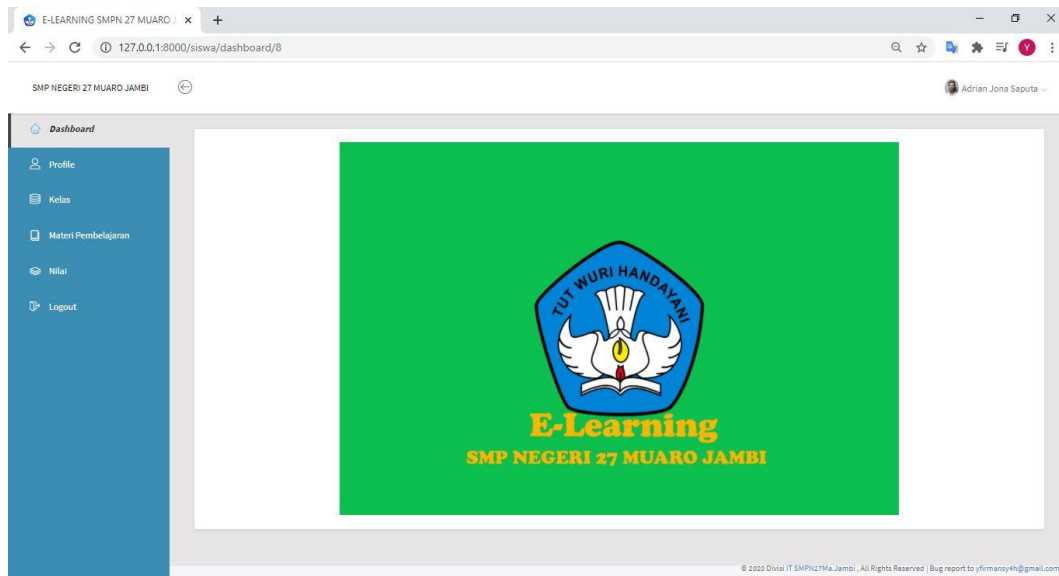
E-LEARNING SMPN 27 MUARO J ×

127.0.0.1:8000/siswa/dashboard/8

SMP NEGERI 27 MUARO JAMBI

Adrian Jona Saputa

Dashboard

Profile

Kelas

Materi Pembelajaran

Nilai

Logout

TUT WURI HANDAYANI

E-Learning

SMP NEGERI 27 MUARO JAMBI

© 2020 Divisi IT SMPN27Ma.Jambi , All Rights Reserved | Bug report to yfirmansy4h@gmail.com